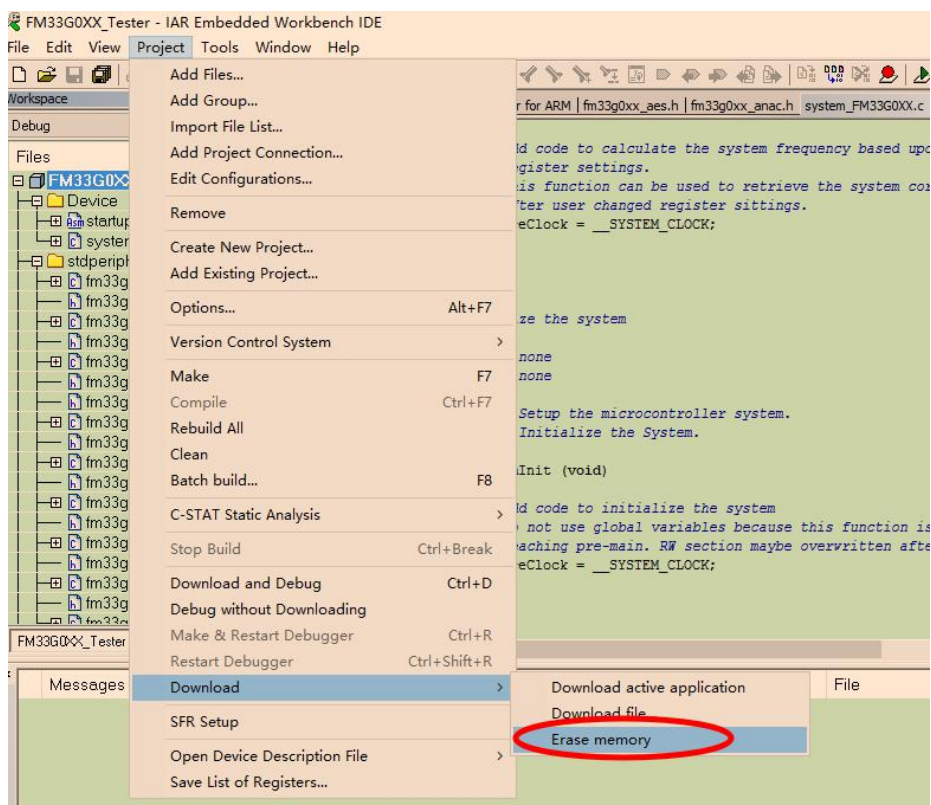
FM33G0XX_Tester - IAR Embedded Workbench IDE
File Edit View Project Tools Window Help

Workspace
Debug
Files
FM33G0X
Device
startup
syster
stdperiph
fm33g
fm33g
fm33g
fm33g
fm33g
fm33g
fm33g
fm33g
fm33g
fm33g
fm33g
fm33g
fm33g
fm33g
fm33g
fm33g
fm33g
FM33G0XX_Tester
Messages

Add Files...
Add Group...
Import File List...
Add Project Connection...
Edit Configurations...
Remove
Create New Project...
Add Existing Project...
Options... Alt+F7
Version Control System
Make F7
Compile Ctrl+F7
Rebuild All
Clean
Batch build... F8
C-STAT Static Analysis
Stop Build Ctrl+Break
Download and Debug Ctrl+D
Debug without Downloading
Make & Restart Debugger Ctrl+R
Restart Debugger Ctrl+Shift+R
Download
SFR Setup
Open Device Description File
Save List of Registers...

Download active application
Download file
Erase memory

r for ARM | fm33g0xx_aes.h | fm33g0xx_anac.h | system_FM33G0XX.c
ld code to calculate the system frequency based upo
egister settings.
his function can be used to retrieve the system cor
fter user changed register sittings.
eClock = __SYSTEM_CLOCK;
ze the system
none
none
Setup the microcontroller system.
Initialize the System.
lInit (void)
ld code to initialize the system
not use global variables because this function is
eaching pre-main. RW section maybe overwritten afte
eClock = __SYSTEM_CLOCK;
File